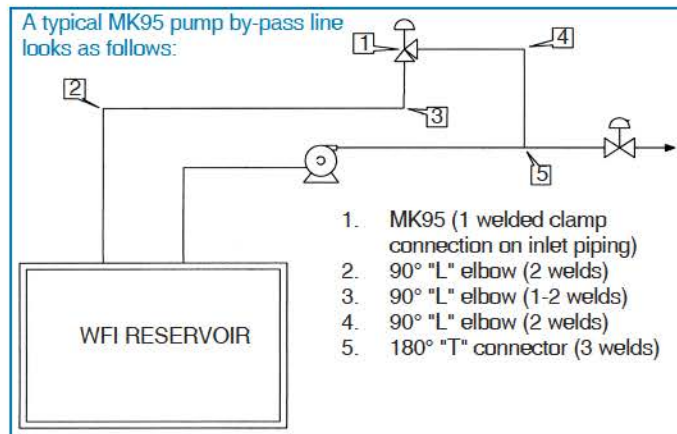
A typical MK95 pump by-pass line looks as follows:

1

4

2

3

5

WFI RESERVOIR

1. MK95 (1 welded clamp connection on inlet piping)
2. 90° "L" elbow (2 welds)
3. 90° "L" elbow (1-2 welds)
4. 90° "L" elbow (2 welds)
5. 180° "T" connector (3 welds)